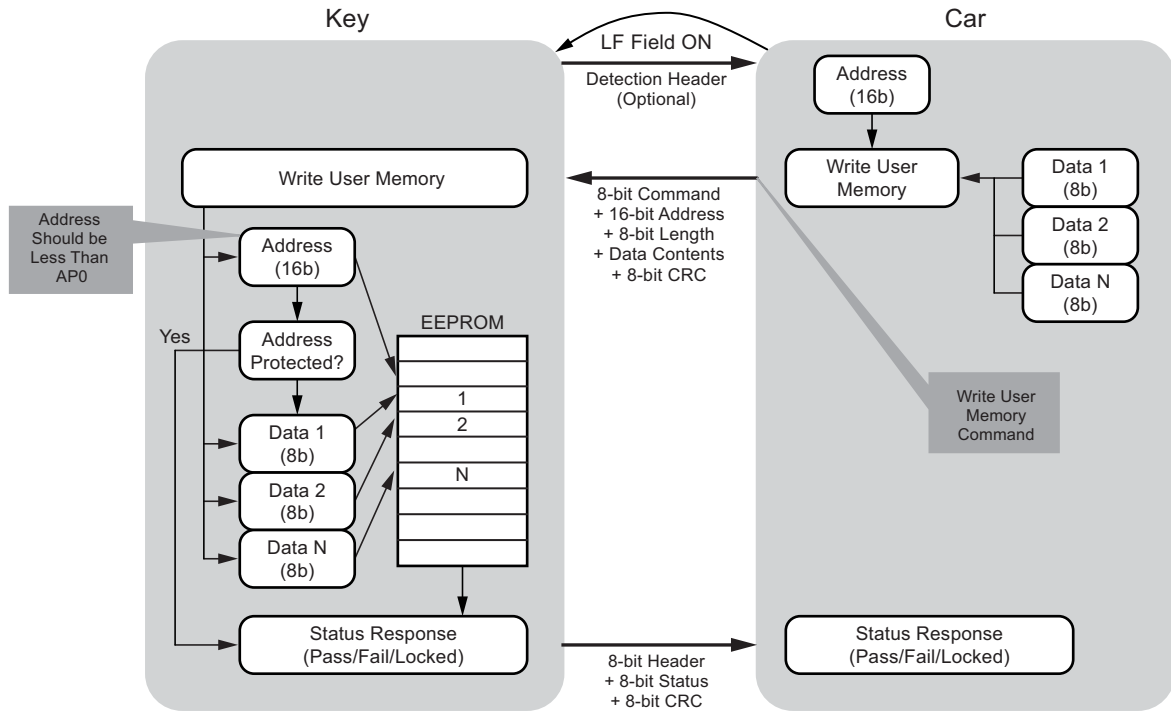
Key

Car

LF Field ON

Detection Header (Optional)

Address (16b)

Write User Memory

Data 1 (8b)

Data 2 (8b)

Data N (8b)

Write User Memory

8-bit Command + 16-bit Address + 8-bit Length + Data Contents + 8-bit CRC

Address Should be Less Than AP0

Address (16b)

Yes

Address Protected?

EEPROM

1

2

N

Data 1 (8b)

Data 2 (8b)

Data N (8b)

Write User Memory Command

Status Response (Pass/Fail/Locked)

8-bit Header + 8-bit Status + 8-bit CRC

Status Response (Pass/Fail/Locked)